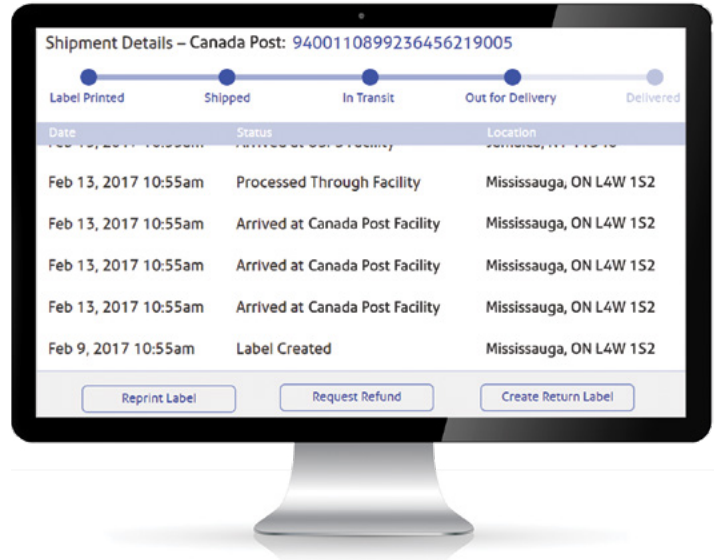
Shipment Details – Canada Post: 9400110899236456219005

Label Printed
Shipped
In Transit
Out for Delivery
Delivered

| Date | Status | Location |
|---|---|---|
| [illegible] | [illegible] | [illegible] |
| Feb 13, 2017 10:55am | Processed Through Facility | Mississauga, ON L4W 1S2 |
| Feb 13, 2017 10:55am | Arrived at Canada Post Facility | Mississauga, ON L4W 1S2 |
| Feb 13, 2017 10:55am | Arrived at Canada Post Facility | Mississauga, ON L4W 1S2 |
| Feb 13, 2017 10:55am | Arrived at Canada Post Facility | Mississauga, ON L4W 1S2 |
| Feb 9, 2017 10:55am | Label Created | Mississauga, ON L4W 1S2 |

Reprint Label
Request Refund
Create Return Label